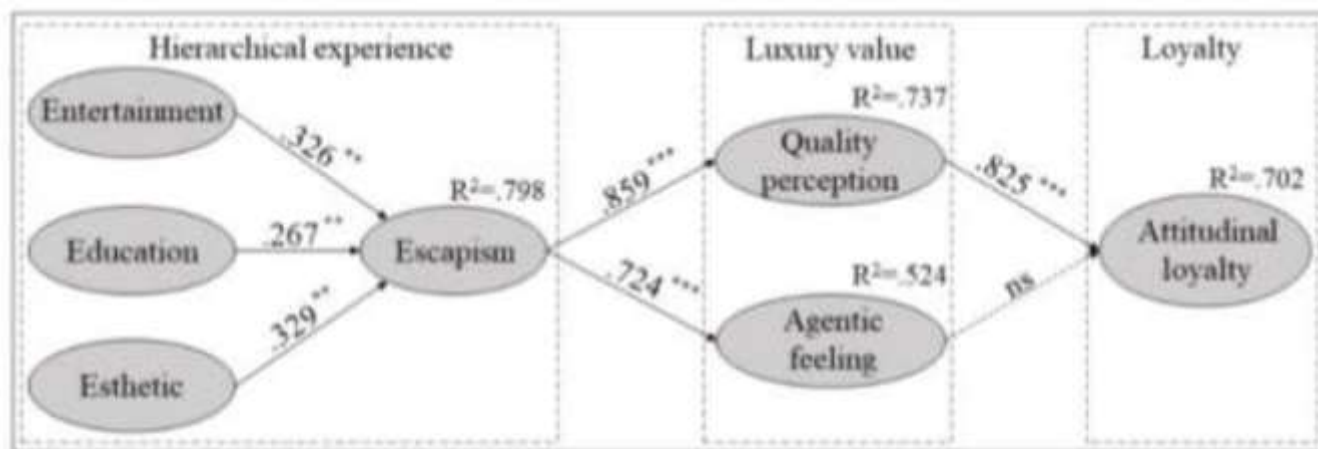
Hierarchical experience

Luxury value

Loyalty

Entertainment

.326 **

Education

.267 **

Esthetic

.329 **

Escapism

$R^2$=.798

.859 ***

.724 ***

Quality perception

$R^2$=.737

Agentic feeling

$R^2$=.524

.825 ***

ns

Attitudinal loyalty

$R^2$=.702